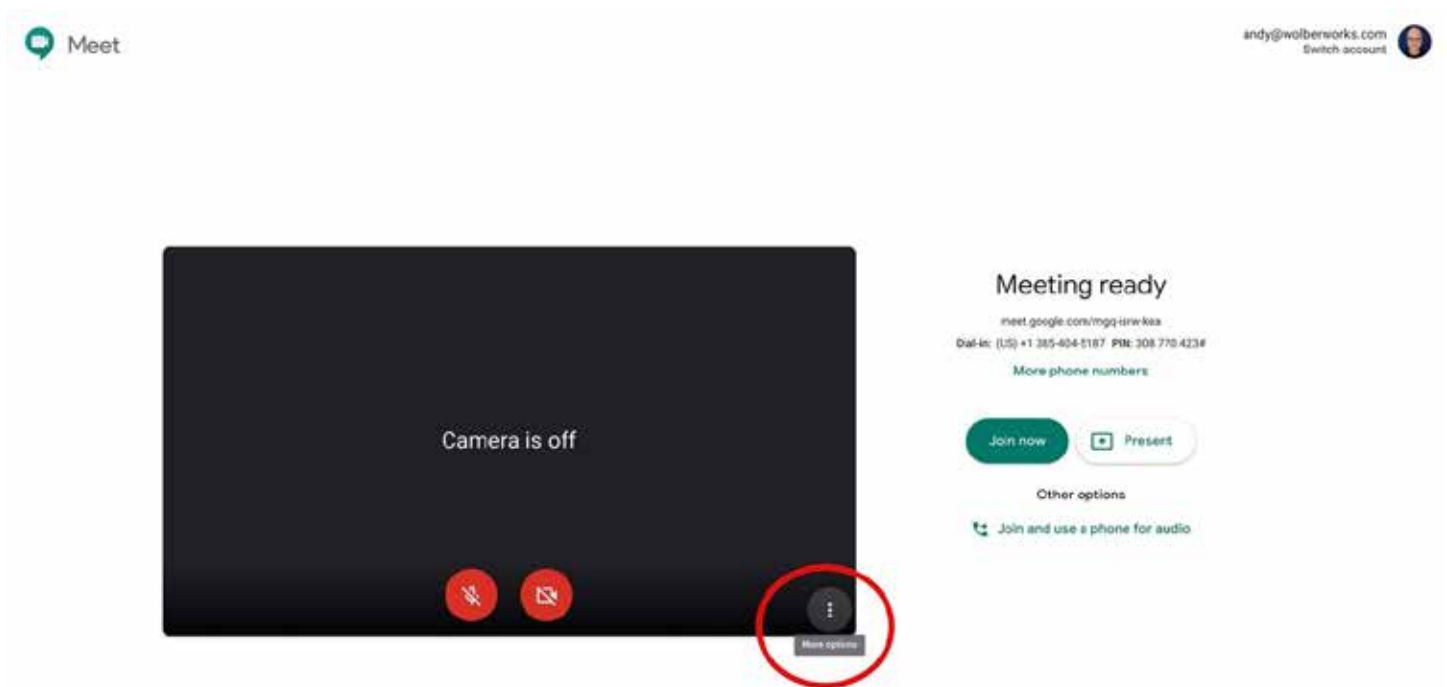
Meet

andy@wolberworks.com
Switch account

Camera is off

More options

Meeting ready

meet.google.com/mgq-isrw-kea
Dial-in: (US) +1 385-404-5187 PIN: 308 770 423#

More phone numbers

Join now

Present

Other options

Join and use a phone for audio